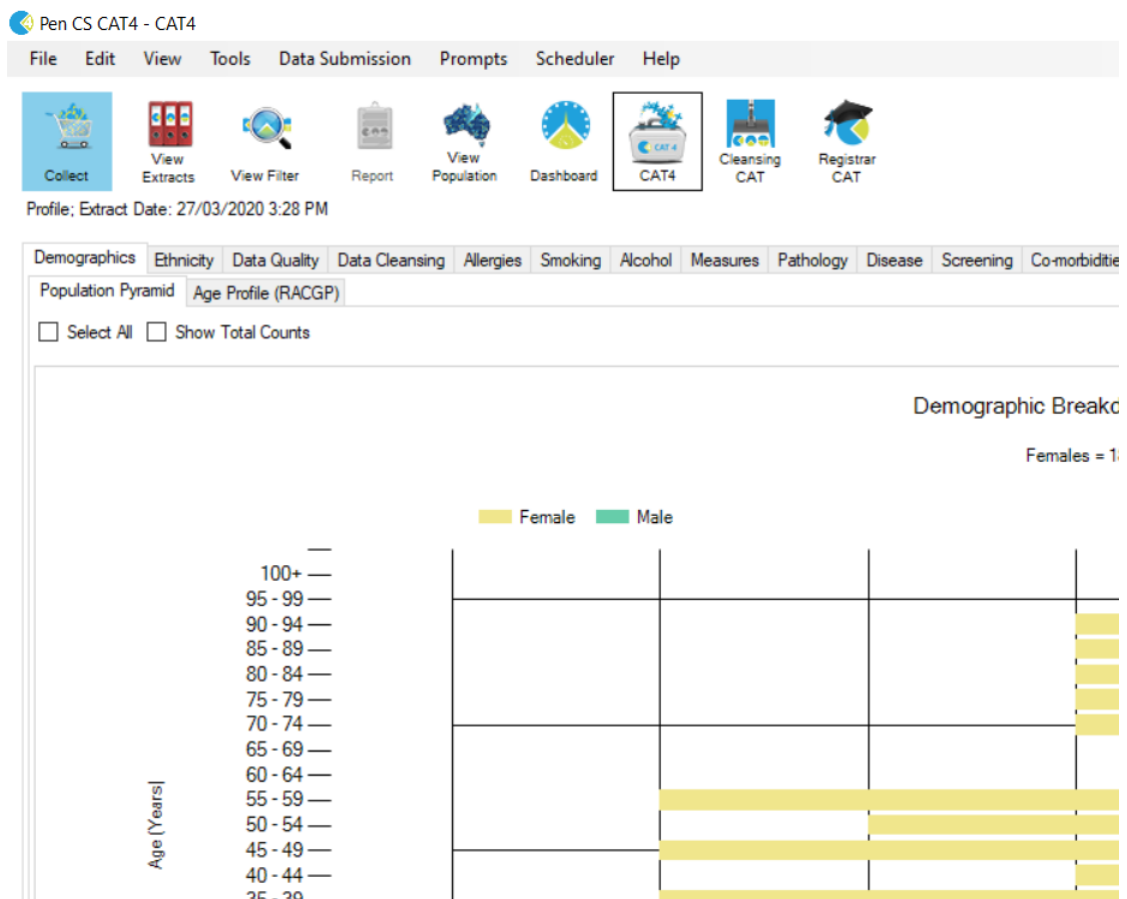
Pen CS CAT4 - CAT4

File Edit View Tools Data Submission Prompts Scheduler Help

Collect
View Extracts
View Filter
Report
View Population
Dashboard
CAT4
Cleansing CAT
Registrar CAT

Profile; Extract Date: 27/03/2020 3:28 PM

Demographics | Ethnicity | Data Quality | Data Cleansing | Allergies | Smoking | Alcohol | Measures | Pathology | Disease | Screening | Co-morbiditie

Population Pyramid | Age Profile (RACGP)

Select All  Show Total Counts

Demographic Breakd

Females = 1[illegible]

Female  Male

100+
95 - 99
90 - 94
85 - 89
80 - 84
75 - 79
70 - 74
65 - 69
60 - 64
55 - 59
50 - 54
45 - 49
40 - 44
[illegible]

Age (Years)